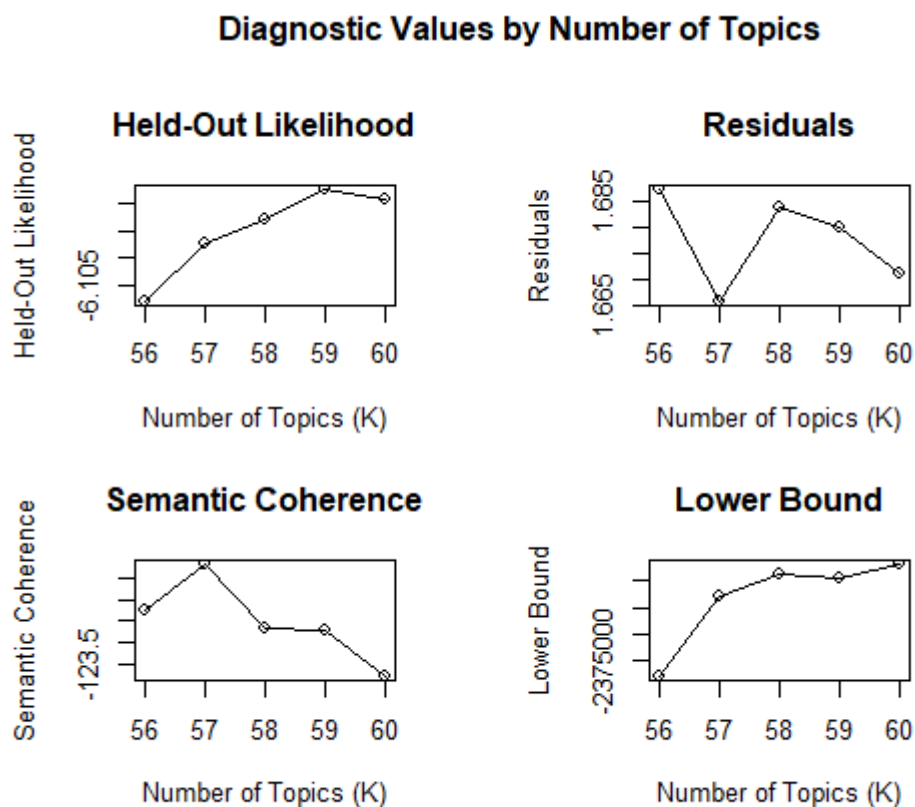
Diagnostic Values by Number of Topics

Held-Out Likelihood

Held-Out Likelihood

-6.105

56 57 58 59 60

Number of Topics (K)

Residuals

Residuals

1.685

1.665

56 57 58 59 60

Number of Topics (K)

Semantic Coherence

Semantic Coherence

-123.5

56 57 58 59 60

Number of Topics (K)

Lower Bound

Lower Bound

-2375000

56 57 58 59 60

Number of Topics (K)